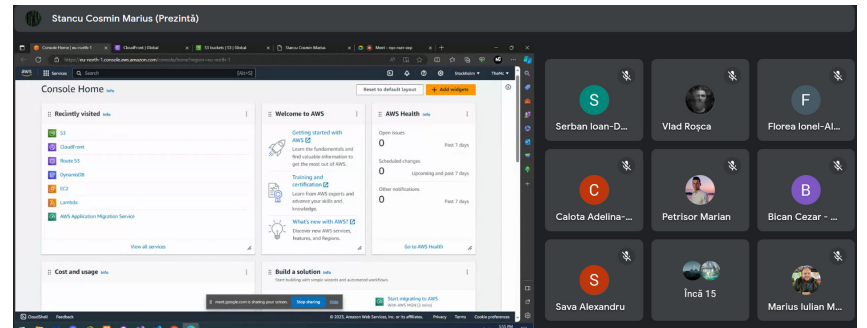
Stancu Cosmin Marius (Prezintă)

Console Home | eu-north-1 | CloudFront | Global | S3 buckets | S3 | Global | Stancu Cosmin Marius | Meet - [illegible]

https://eu-north-1.console.aws.amazon.com/console/home?region=eu-north-1

Services | Search | [Alt+S] | Stockholm

Console Home Info

Reset to default layout | + Add widgets

Recently visited Info

S3
CloudFront
Route 53
DynamoDB
EC2
Lambda
AWS Application Migration Service

View all services

Welcome to AWS

Getting started with AWS
Learn the fundamentals and find valuable information to get the most out of AWS.

Training and certification
Learn from AWS experts and advance your skills and knowledge.

What's new with AWS?
Discover new AWS services, features, and Regions.

AWS Health Info

Open issues
0
Past 7 days

Scheduled changes
0
Upcoming and past 7 days

Other notifications
0
Past 7 days

Go to AWS Health

Cost and usage Info

Build a solution Info
Start building with simple wizards and automated workflows.

Start migrating to AWS
With AWS MGN

meet.google.com is sharing your screen. Stop sharing Hide

CloudShell Feedback © 2023, Amazon Web Services, Inc. or its affiliates. Privacy Terms Cookie preferences

S
Serban Ioan-D...

Vlad Roșca

F
Florea Ionel-Al...

C
Calota Adelina-...

Petrisor Marian

B
Bican Cezar - ...

S
Sava Alexandru

Încă 15

Marius Iulian M...